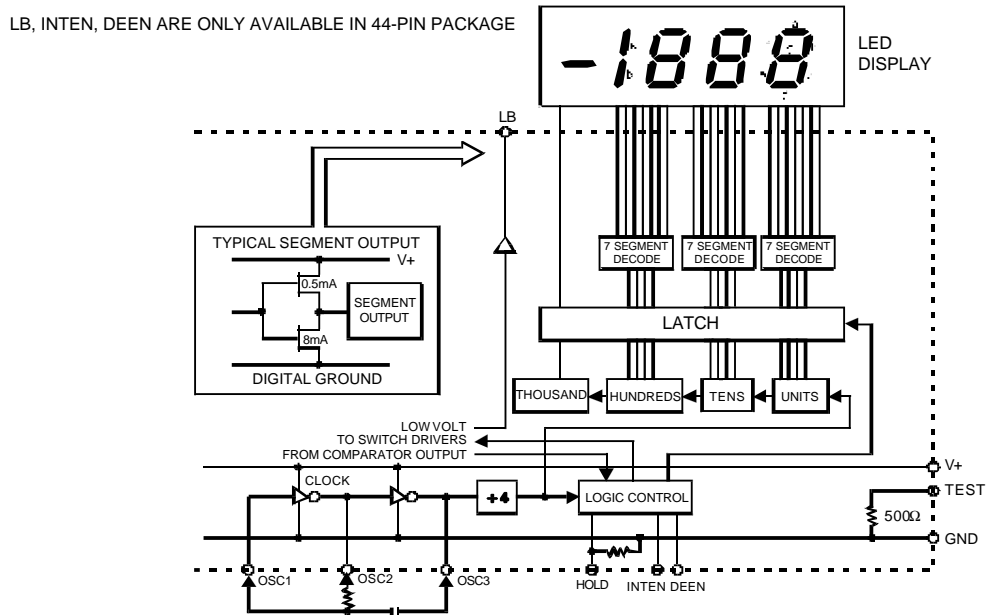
LB, INTEN, DEEN ARE ONLY AVAILABLE IN 44-PIN PACKAGE

-1888

LED DISPLAY

LB

TYPICAL SEGMENT OUTPUT

V+

0.5mA

SEGMENT OUTPUT

8mA

DIGITAL GROUND

7 SEGMENT DECODE

7 SEGMENT DECODE

7 SEGMENT DECODE

LATCH

THOUSAND

HUNDREDS

TENS

UNITS

LOW VOLT

TO SWITCH DRIVERS

FROM COMPARATOR OUTPUT

V+

CLOCK

÷4

LOGIC CONTROL

TEST

500Ω

GND

OSC1

OSC2

OSC3

HOLD

INTEN

DEEN